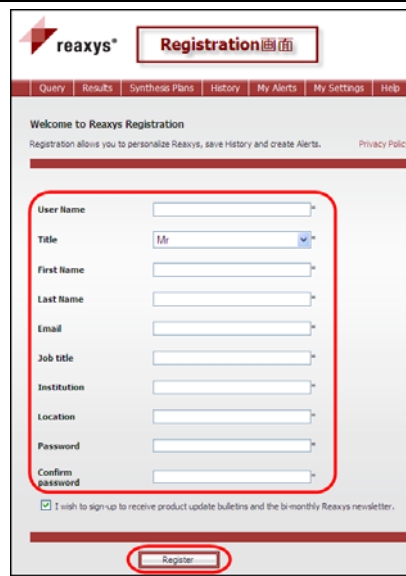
reaxys®

Registration画面

Query | Results | Synthesis Plans | History | My Alerts | My Settings | Help

Welcome to Reaxys Registration

Registration allows you to personalize Reaxys, save History and create Alerts.

Privacy Polic

User Name *

Title Mr *

First Name *

Last Name *

Email *

Job title *

Institution *

Location *

Password *

Confirm password *

I wish to sign-up to receive product update bulletins and the bi-monthly Reaxys newsletter.

Register